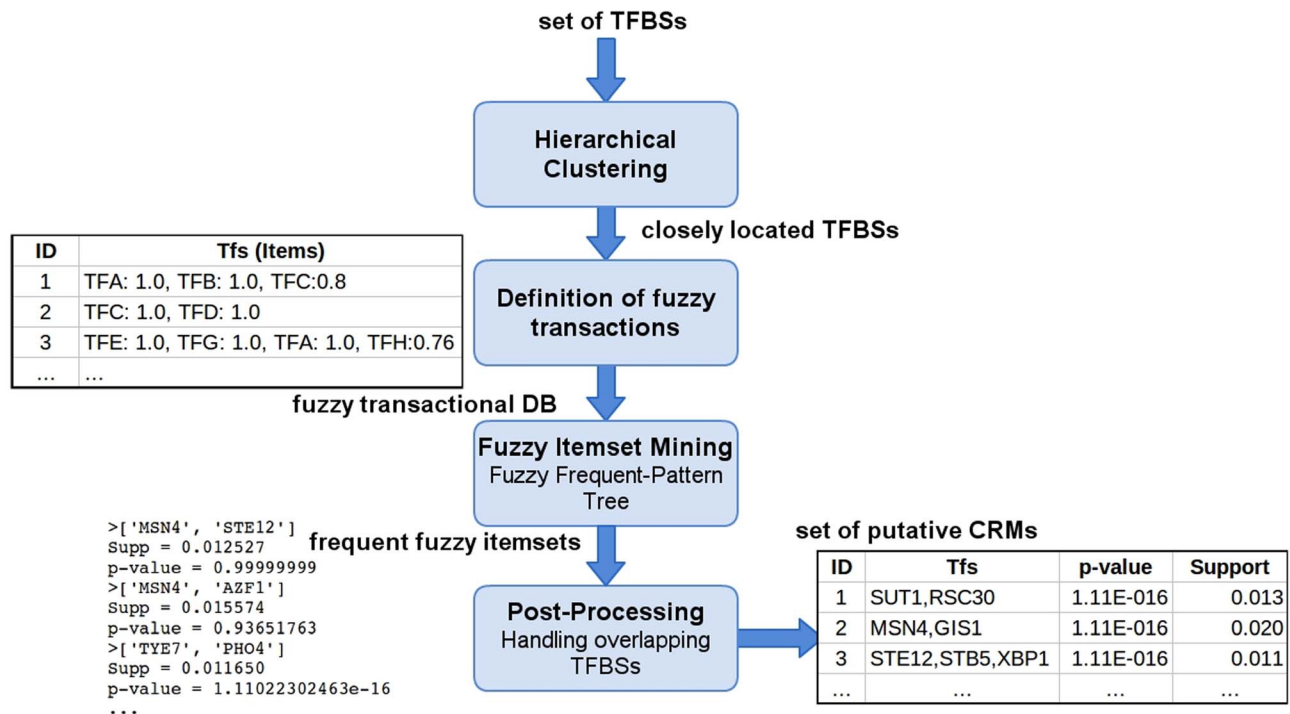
set of TFBSs

Hierarchical Clustering

closely located TFBSs

| ID | Tfs (Items) |
|---|---|
| 1 | TFA: 1.0, TFB: 1.0, TFC:0.8 |
| 2 | TFC: 1.0, TFD: 1.0 |
| 3 | TFE: 1.0, TFG: 1.0, TFA: 1.0, TFH:0.76 |
| ... | ... |

Definition of fuzzy transactions

fuzzy transactional DB

Fuzzy Itemset Mining
Fuzzy Frequent-Pattern Tree

>['MSN4', 'STE12']
Supp = 0.012527
p-value = 0.99999999
>['MSN4', 'AZF1']
Supp = 0.015574
p-value = 0.93651763
>['TYE7', 'PHO4']
Supp = 0.011650
p-value = 1.11022302463e-16
...

frequent fuzzy itemsets

Post-Processing
Handling overlapping TFBSs

set of putative CRMs

| ID | Tfs | p-value | Support |
|---|---|---|---|
| 1 | SUT1,RSC30 | 1.11E-016 | 0.013 |
| 2 | MSN4,GIS1 | 1.11E-016 | 0.020 |
| 3 | STE12,STB5,XBP1 | 1.11E-016 | 0.011 |
| ... | ... | ... | ... |